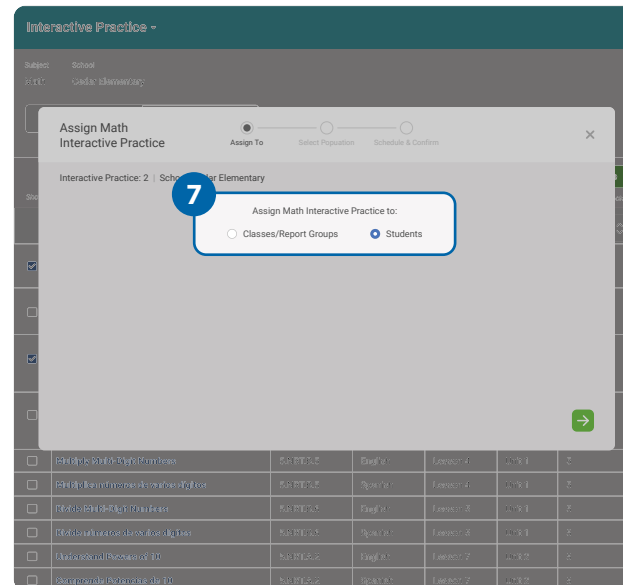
Interactive Practice

Subject: Math
School: Cedar Elementary

Assign Math Interactive Practice

Assign To
Select Population
Schedule & Confirm

×

Interactive Practice: 2 | School: Cedar Elementary

7

Assign Math Interactive Practice to:

Classes/Report Groups
Students

| | | | | | |
|---|---|---|---|---|---|
| Multiply Multi-Digit Numbers | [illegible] | English | Lesson 4 | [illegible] | 2 |
| Multiplicar números de varios dígitos | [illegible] | Spanish | Lesson 4 | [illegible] | 2 |
| Divide Multi-Digit Numbers | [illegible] | English | Lesson 5 | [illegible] | 2 |
| Dividir números de varios dígitos | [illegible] | Spanish | Lesson 5 | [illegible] | 2 |
| Understand Powers of 10 | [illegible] | English | Lesson 7 | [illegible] | 2 |
| Comprender potencias de 10 | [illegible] | Spanish | Lesson 7 | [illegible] | 2 |